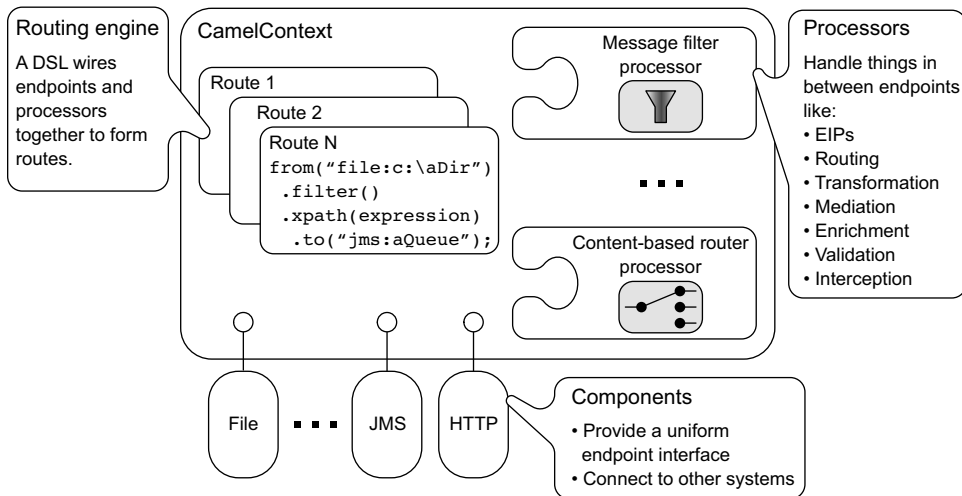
Routing engine

A DSL wires endpoints and processors together to form routes.

CamelContext

Route 1

Route 2

Route N

from("file:c:\aDir")
 .filter()
 .xpath(expression)
 .to("jms:aQueue");

Message filter processor

Content-based router processor

Processors

Handle things in between endpoints like:
• EIPs
• Routing
• Transformation
• Mediation
• Enrichment
• Validation
• Interception

File

JMS

HTTP

Components

• Provide a uniform endpoint interface
• Connect to other systems